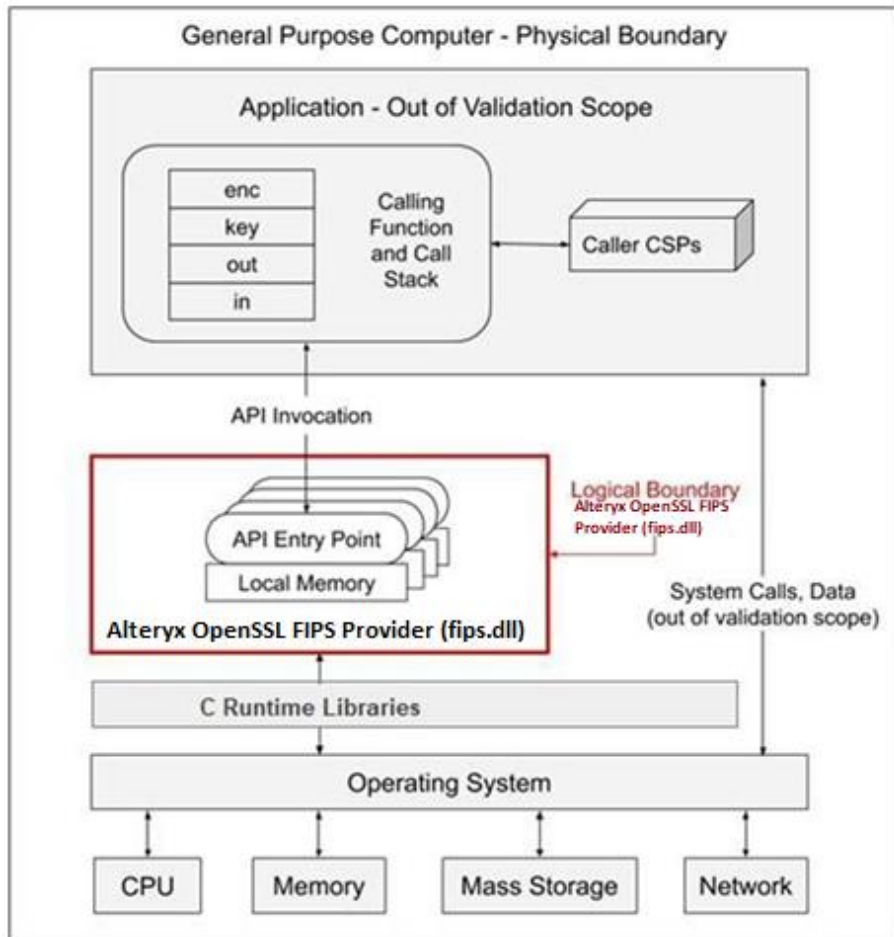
General Purpose Computer - Physical Boundary

Application - Out of Validation Scope

enc
key
out
in

Calling Function and Call Stack

Caller CSPs

API Invocation

Logical Boundary
Alteryx OpenSSL FIPS Provider (fips.dll)

API Entry Point
Local Memory

Alteryx OpenSSL FIPS Provider (fips.dll)

System Calls, Data (out of validation scope)

C Runtime Libraries

Operating System

CPU
Memory
Mass Storage
Network